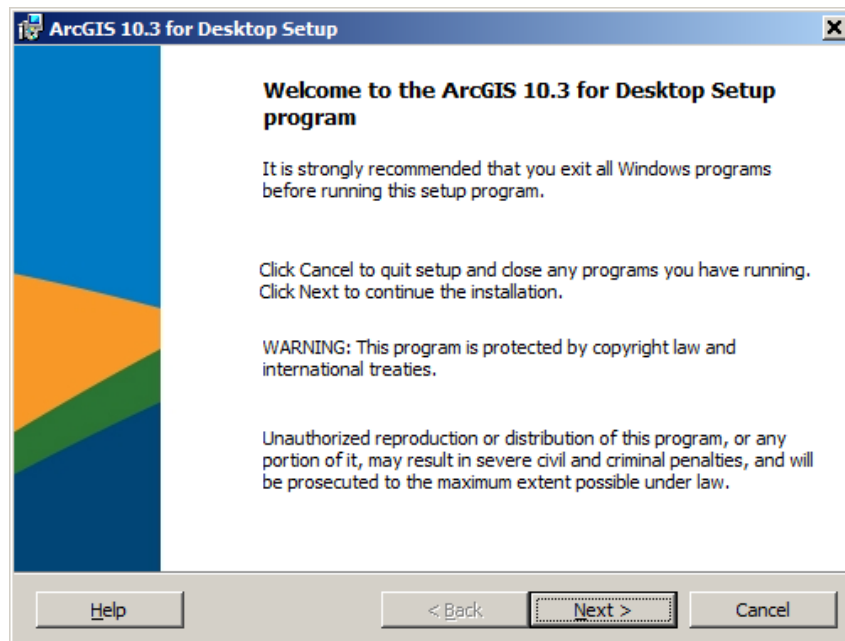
ArcGIS 10.3 for Desktop Setup

Welcome to the ArcGIS 10.3 for Desktop Setup program

It is strongly recommended that you exit all Windows programs before running this setup program.

Click Cancel to quit setup and close any programs you have running. Click Next to continue the installation.

WARNING: This program is protected by copyright law and international treaties.

Unauthorized reproduction or distribution of this program, or any portion of it, may result in severe civil and criminal penalties, and will be prosecuted to the maximum extent possible under law.

Help

< Back

Next >

Cancel